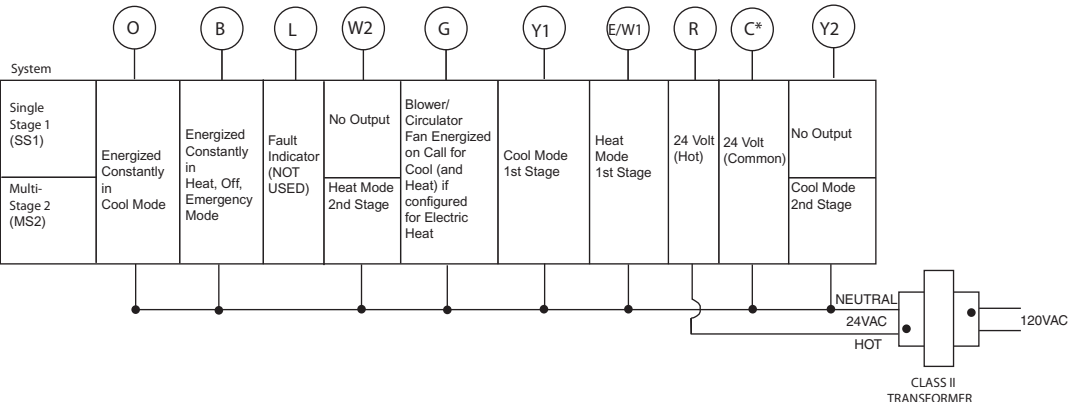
| System | O | B | L | W2 | G | Y1 | E/W1 | R | C* | Y2 |
|---|---|---|---|---|---|---|---|---|---|---|
| Single Stage 1 (SS1) | Energized Constantly in Cool Mode | Energized Constantly in Heat, Off, Emergency Mode | Fault Indicator (NOT USED) | No Output | Blower/ Circulator Fan Energized on Call for Cool (and Heat) if configured for Electric Heat | Cool Mode 1st Stage | Heat Mode 1st Stage | 24 Volt (Hot) | 24 Volt (Common) | No Output |
| Multi-Stage 2 (MS2) | | | | Heat Mode 2nd Stage | | | | | | Cool Mode 2nd Stage |

NEUTRAL
24VAC
HOT
120VAC
CLASS II TRANSFORMER